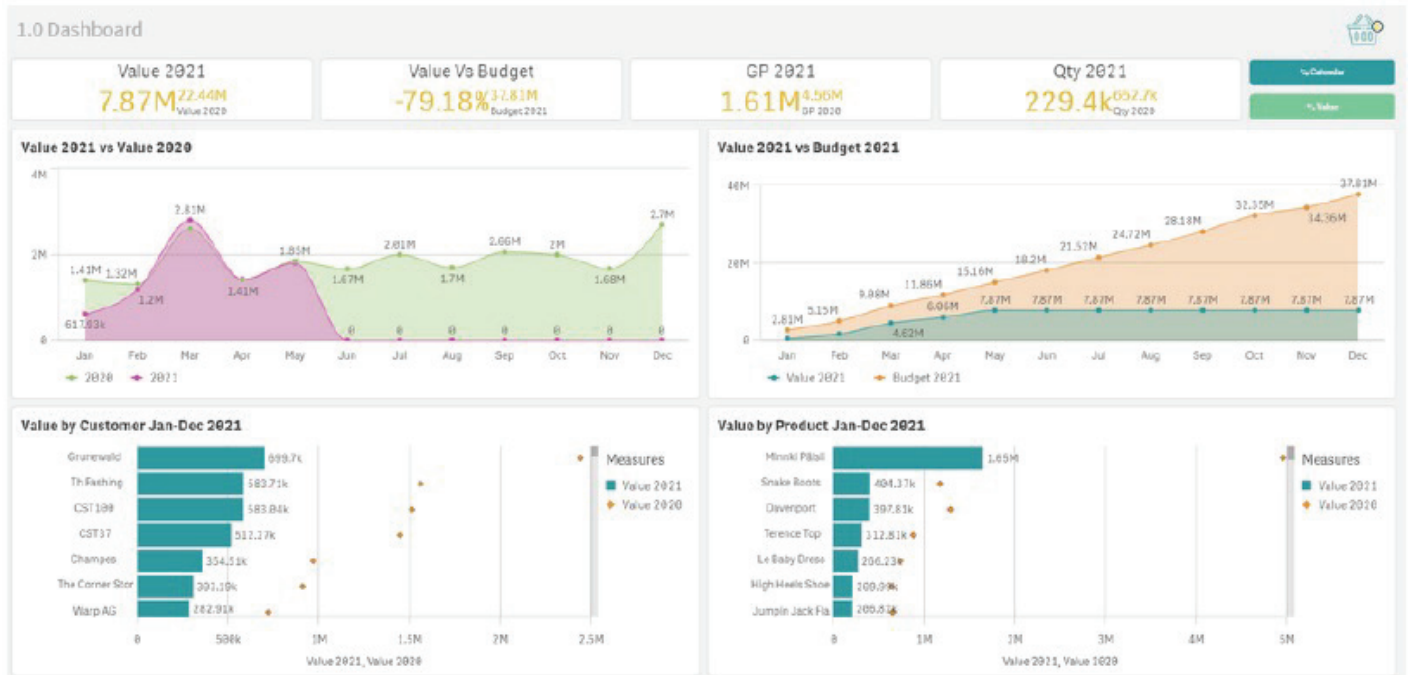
1.0 Dashboard

Value 2021
7.87M 22.44M Value 2020

Value Vs Budget
-79.18% 37.81M Budget 2021

GP 2021
1.61M 4.56M GP 2020

Qty 2021
229.4k 657.7k Qty 2020

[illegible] Calendar
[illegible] Value

Value 2021 vs Value 2020

4M
2M
0
1.41M 1.32M 2.81M 1.2M 1.41M 1.85M 617.83k 2.01M 1.67M 1.7M 2.06M 2M 1.68M 2.7M
0 0 0 0 0 0 0
Jan Feb Mar Apr May Jun Jul Aug Sep Oct Nov Dec
2020 2021

Value 2021 vs Budget 2021

40M
20M
0
2.81M 5.15M 9.88M 11.86M 15.16M 18.2M 21.57M 24.72M 28.18M 32.35M 34.36M 37.81M
4.62M 6.06M 7.87M 7.87M 7.87M 7.87M 7.87M 7.87M 7.87M 7.87M
Jan Feb Mar Apr May Jun Jul Aug Sep Oct Nov Dec
Value 2021 Budget 2021

Value by Customer Jan-Dec 2021

Grunewald 699.7k
Th Fashing 583.71k
CST100 583.84k
CST37 517.27k
Champes 354.51k
The Corner Stor 301.19k
Warp AG 282.91k
0 500k 1M 1.5M 2M 2.5M
Value 2021, Value 2020
Measures
Value 2021
Value 2020

Value by Product Jan-Dec 2021

Minski Pilali 1.65M
Snake Boots 404.37k
Davenport 397.81k
Terence Top 312.81k
Le Baby Dress 206.23k
High Heels Shoe 209.09k
Jumpin Jack Fla 205.83k
0 1M 2M 3M 4M 5M
Value 2021, Value 2020
Measures
Value 2021
Value 2020